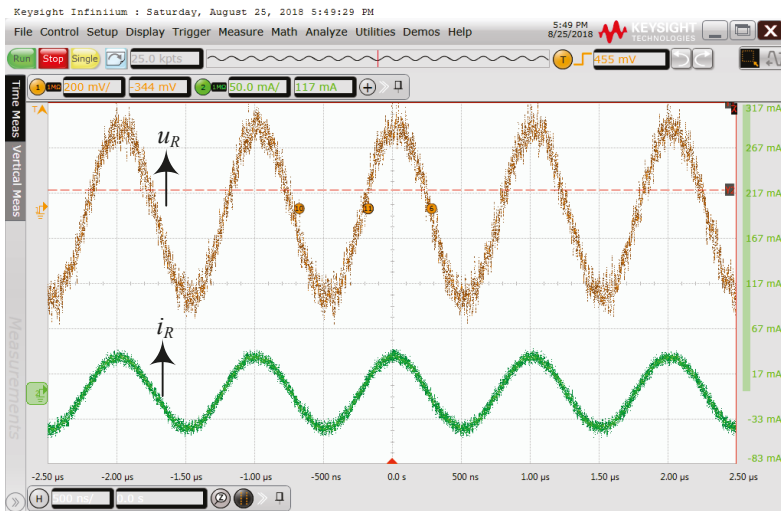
Keysight Infiniium : Saturday, August 25, 2018 5:49:29 PM

5:49 PM 8/25/2018 KEYSIGHT TECHNOLOGIES

File Control Setup Display Trigger Measure Math Analyze Utilities Demos Help

Run Stop Single 25.0 kpts T 455 mV

1 1MΩ 200 mV/ -344 mV 2 1MΩ 50.0 mA/ 117 mA

Time Meas Vertical Meas Measurements

$u_R$

$i_R$

317 mA
267 mA
217 mA
167 mA
117 mA
67 mA
17 mA
-33 mA
-83 mA

-2.50 µs -2.00 µs -1.50 µs -1.00 µs -500 ns 0.0 s 500 ns 1.00 µs 1.50 µs 2.00 µs 2.50 µs

H 500 ns/ 0.0 s Z